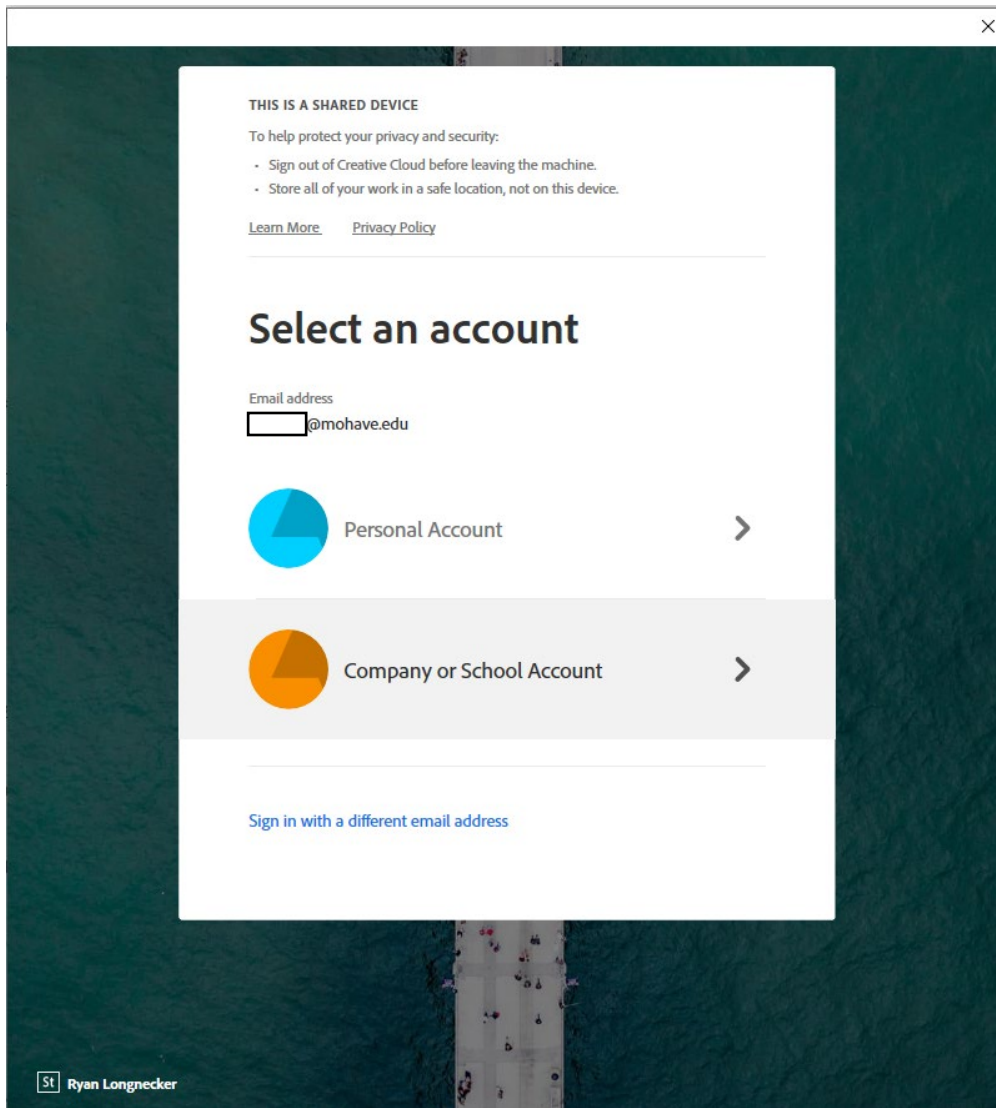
×

THIS IS A SHARED DEVICE

To help protect your privacy and security:

- Sign out of Creative Cloud before leaving the machine.
- Store all of your work in a safe location, not on this device.

Learn More Privacy Policy

Select an account

Email address
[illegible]@mohave.edu

Personal Account

Company or School Account

Sign in with a different email address

St Ryan Longnecker